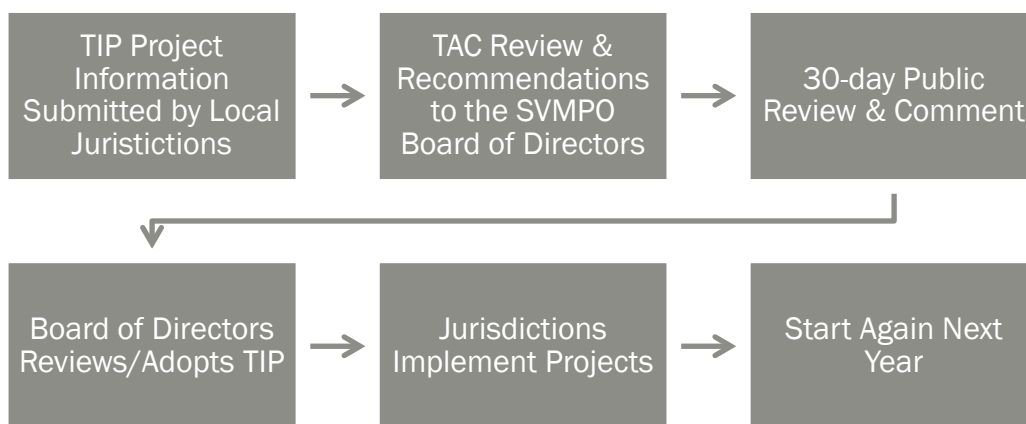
TIP Project Information Submitted by Local Juristictions

TAC Review & Recommendations to the SVMPO Board of Directors

30-day Public Review & Comment

Board of Directors Reviews/Adopts TIP

Jurisdictions Implement Projects

Start Again Next Year